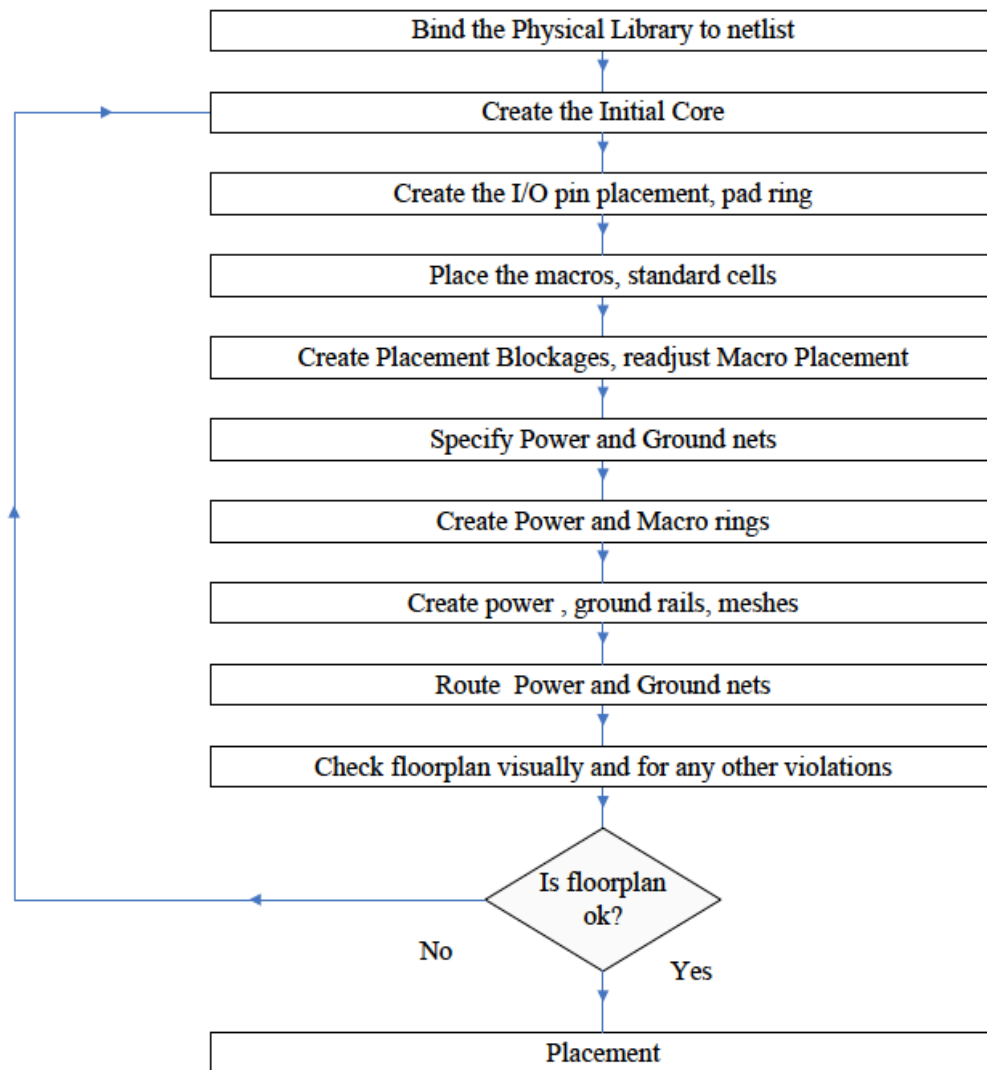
Bind the Physical Library to netlist

Create the Initial Core

Create the I/O pin placement, pad ring

Place the macros, standard cells

Create Placement Blockages, readjust Macro Placement

Specify Power and Ground nets

Create Power and Macro rings

Create power , ground rails, meshes

Route Power and Ground nets

Check floorplan visually and for any other violations

Is floorplan ok?

No

Yes

Placement